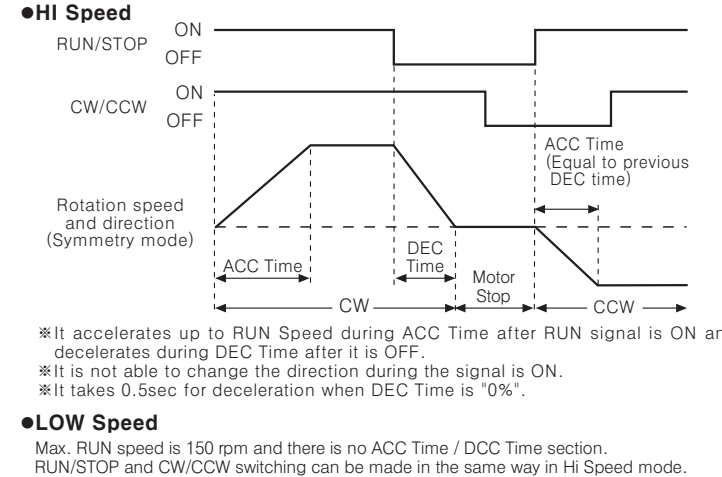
●HI Speed

RUN/STOP ON OFF

CW/CCW ON OFF

ACC Time (Equal to previous DEC time)

Rotation speed and direction (Symmetry mode)

DEC Time

ACC Time

Motor Stop

CW

CCW

※It accelerates up to RUN Speed during ACC Time after RUN signal is ON ar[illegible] decelerates during DEC Time after it is OFF.
※It is not able to change the direction during the signal is ON.
※It takes 0.5sec for deceleration when DEC Time is "0%".

●LOW Speed

Max. RUN speed is 150 rpm and there is no ACC Time / DCC Time section.
RUN/STOP and CW/CCW switching can be made in the same way in Hi Speed mode.